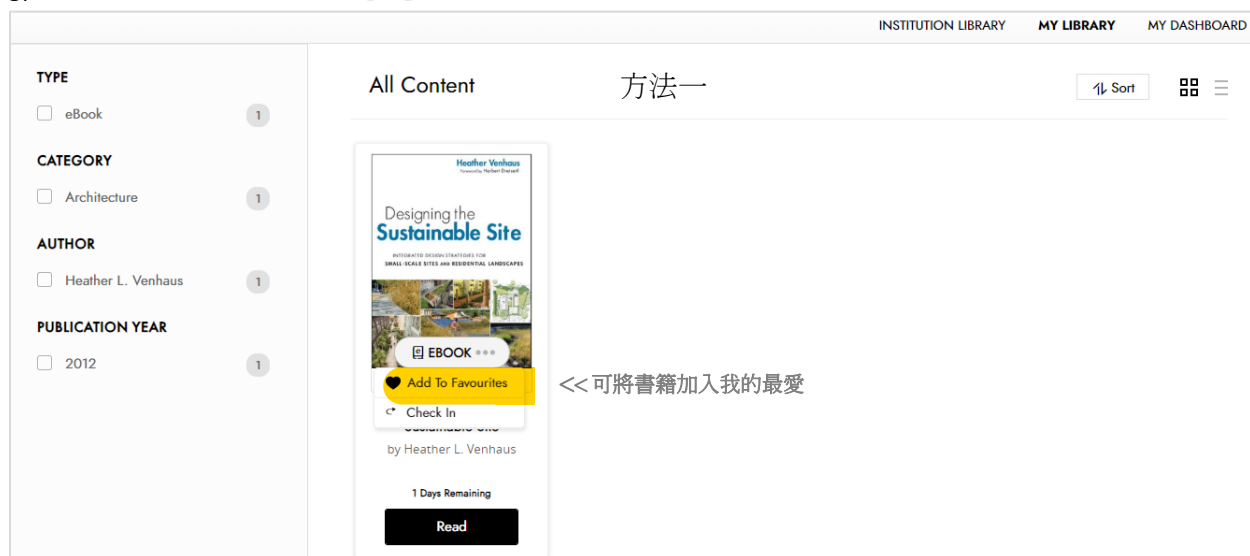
INSTITUTION LIBRARY MY LIBRARY MY DASHBOARD

TYPE

eBook 1

CATEGORY

Architecture 1

AUTHOR

Heather L. Venhaus 1

PUBLICATION YEAR

2012 1

All Content

方法一

Sort

Heather Venhaus
Foreword by Herbert Dreiseitl

Designing the Sustainable Site

INTEGRATED DESIGN STRATEGIES FOR SMALL-SCALE SITES AND RESIDENTIAL LANDSCAPES

EBOOK

Add To Favourites

Check In

<<可將書籍加入我的最愛

Sustainable Site

by Heather L. Venhaus

1 Days Remaining

Read